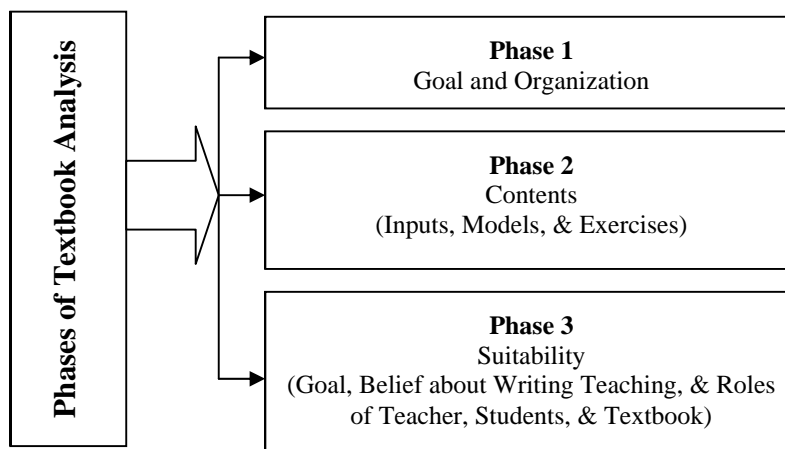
Phases of Textbook Analysis

Phase 1
Goal and Organization

Phase 2
Contents
(Inputs, Models, & Exercises)

Phase 3
Suitability
(Goal, Belief about Writing Teaching, & Roles of Teacher, Students, & Textbook)